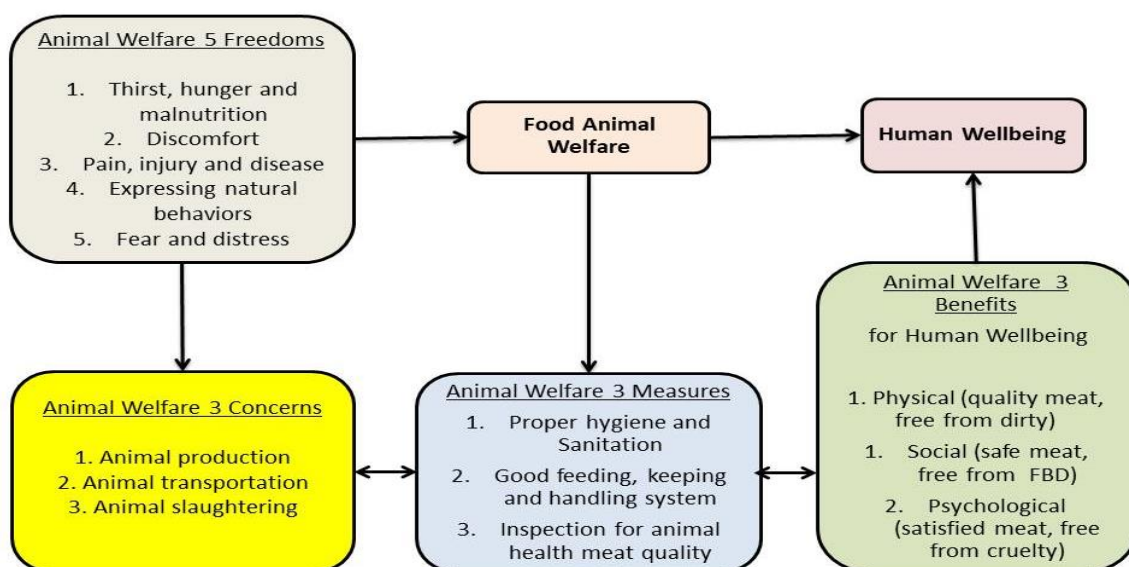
Animal Welfare 5 Freedoms

1. Thirst, hunger and malnutrition
2. Discomfort
3. Pain, injury and disease
4. Expressing natural behaviors
5. Fear and distress

Food Animal Welfare

Human Wellbeing

Animal Welfare 3 Benefits
for Human Wellbeing

1. Physical (quality meat, free from dirty)
1. Social (safe meat, free from FBD)
2. Psychological (satisfied meat, free from cruelty)

Animal Welfare 3 Concerns

1. Animal production
2. Animal transportation
3. Animal slaughtering

Animal Welfare 3 Measures
1. Proper hygiene and Sanitation
2. Good feeding, keeping and handling system
3. Inspection for animal health meat quality